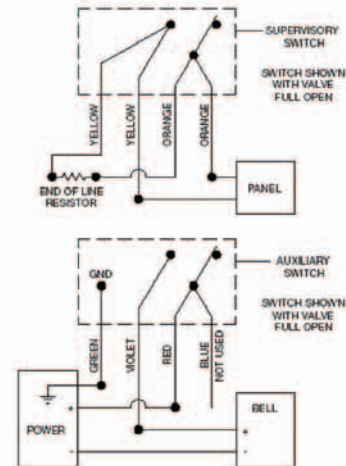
SUPERVISORY SWITCH

SWITCH SHOWN WITH VALVE FULL OPEN

YELLOW
YELLOW
ORANGE
ORANGE

END OF LINE RESISTOR

PANEL

AUXILIARY SWITCH

SWITCH SHOWN WITH VALVE FULL OPEN

GND

GREEN
VIOLET
RED
BLUE NOT USED

POWER
+
-

BELL
+
-